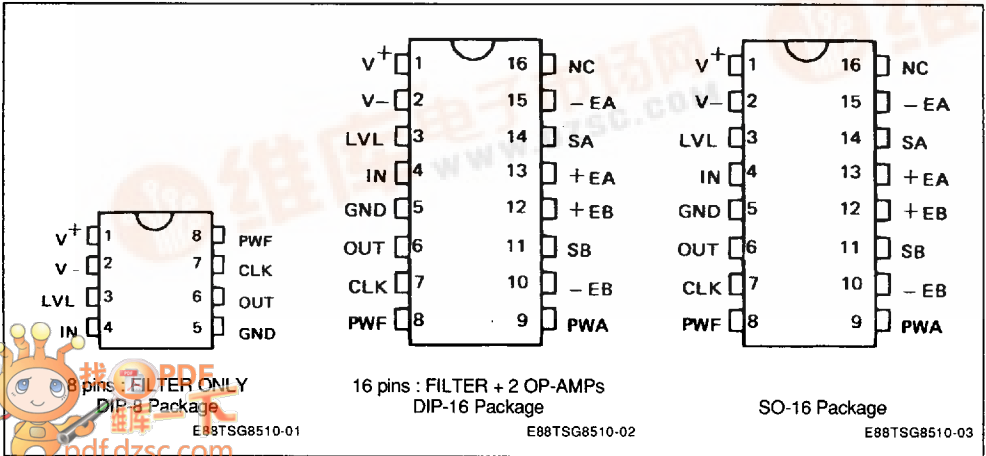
| | | | |
|---|---|---|---|
| $V^+$ | 1 | 8 | PWF |
| V - | 2 | 7 | CLK |
| LVL | 3 | 6 | OUT |
| IN | 4 | 5 | GND |

8 pins : FILTER ONLY
DIP-8 Package
E88TSG8510-01

| | | | |
|---|---|---|---|
| $V^+$ | 1 | 16 | NC |
| V– | 2 | 15 | – EA |
| LVL | 3 | 14 | SA |
| IN | 4 | 13 | + EA |
| GND | 5 | 12 | + EB |
| OUT | 6 | 11 | SB |
| CLK | 7 | 10 | – EB |
| PWF | 8 | 9 | PWA |

16 pins : FILTER + 2 OP-AMPs
DIP-16 Package
E88TSG8510-02

| | | | |
|---|---|---|---|
| $V^+$ | 1 | 16 | NC |
| V– | 2 | 15 | – EA |
| LVL | 3 | 14 | SA |
| IN | 4 | 13 | + EA |
| GND | 5 | 12 | + EB |
| OUT | 6 | 11 | SB |
| CLK | 7 | 10 | – EB |
| PWF | 8 | 9 | PWA |

SO-16 Package
E88TSG8510-03

www.dzsc.com
找PDF 上 维库一下
pdf.dzsc.com